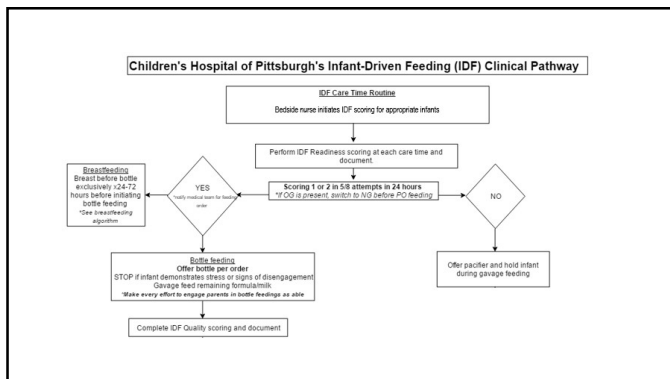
Children's Hospital of Pittsburgh's Infant-Driven Feeding (IDF) Clinical Pathway

IDF Care Time Routine

Bedside nurse initiates IDF scoring for appropriate infants

Perform IDF Readiness scoring at each care time and document.

Scoring 1 or 2 in 5/8 attempts in 24 hours
*If OG is present, switch to NG before PO feeding

YES
*notify medical team for feeding order

NO

Breastfeeding
Breast before bottle exclusively x24-72 hours before initiating bottle feeding
*See breastfeeding algorithm

Bottle feeding
Offer bottle per order
STOP if infant demonstrates stress or signs of disengagement
Gavage feed remaining formula/milk
*Make every effort to engage parents in bottle feedings as able

Offer pacifier and hold infant during gavage feeding

Complete IDF Quality scoring and document